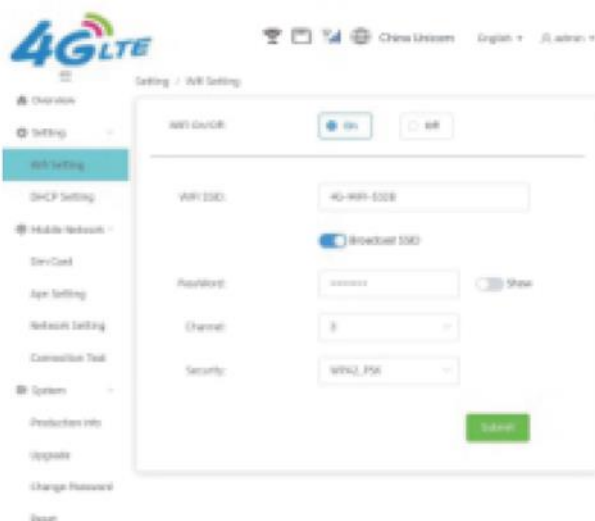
4G LTE

China Unicom English admin

Setting / Wifi Setting

Overview
Setting
Wifi Setting
DHCP Setting
Mobile Network
SimCard
Apn Setting
Network Setting
Connection Test
System
Production Info
Upgrade
Change Password
Reset

WiFi On/Off: On Off

WiFi SSID: 4G-WIFI-5508

Broadcast SSID

Password: ******* Show

Channel: 3

Security: WPA2_PSK

Submit